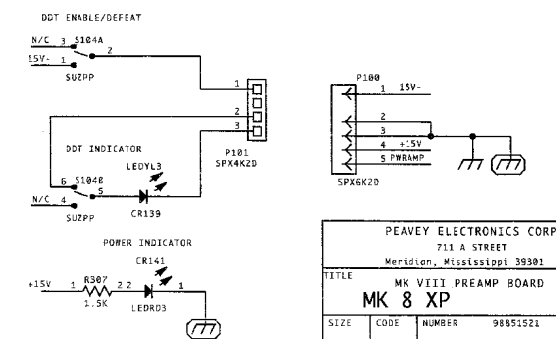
DDT ENABLE/DEFEAT

N/C 3 S104A 2
15V- 1
SUZPP

1
2
3
P101
SPX4K2D

DDT INDICATOR
LEDYL3
6 S104B
5
N/C 4
SUZPP
CR139

POWER INDICATOR
CR141
+15V 1 R307 2 2 1
1.5K
LEDRD3

P100
1 15V-
2
3
4 +15V
5 PWRAMP
SPX6K2D

PEAVEY ELECTRONICS CORP
711 A STREET
Meridian, Mississippi 39301

| TITLE | MK VIII PREAMP BOARD | |
|---|---|---|
| MK 8 XP | | |
| SIZE | CODE | NUMBER 98851521 |